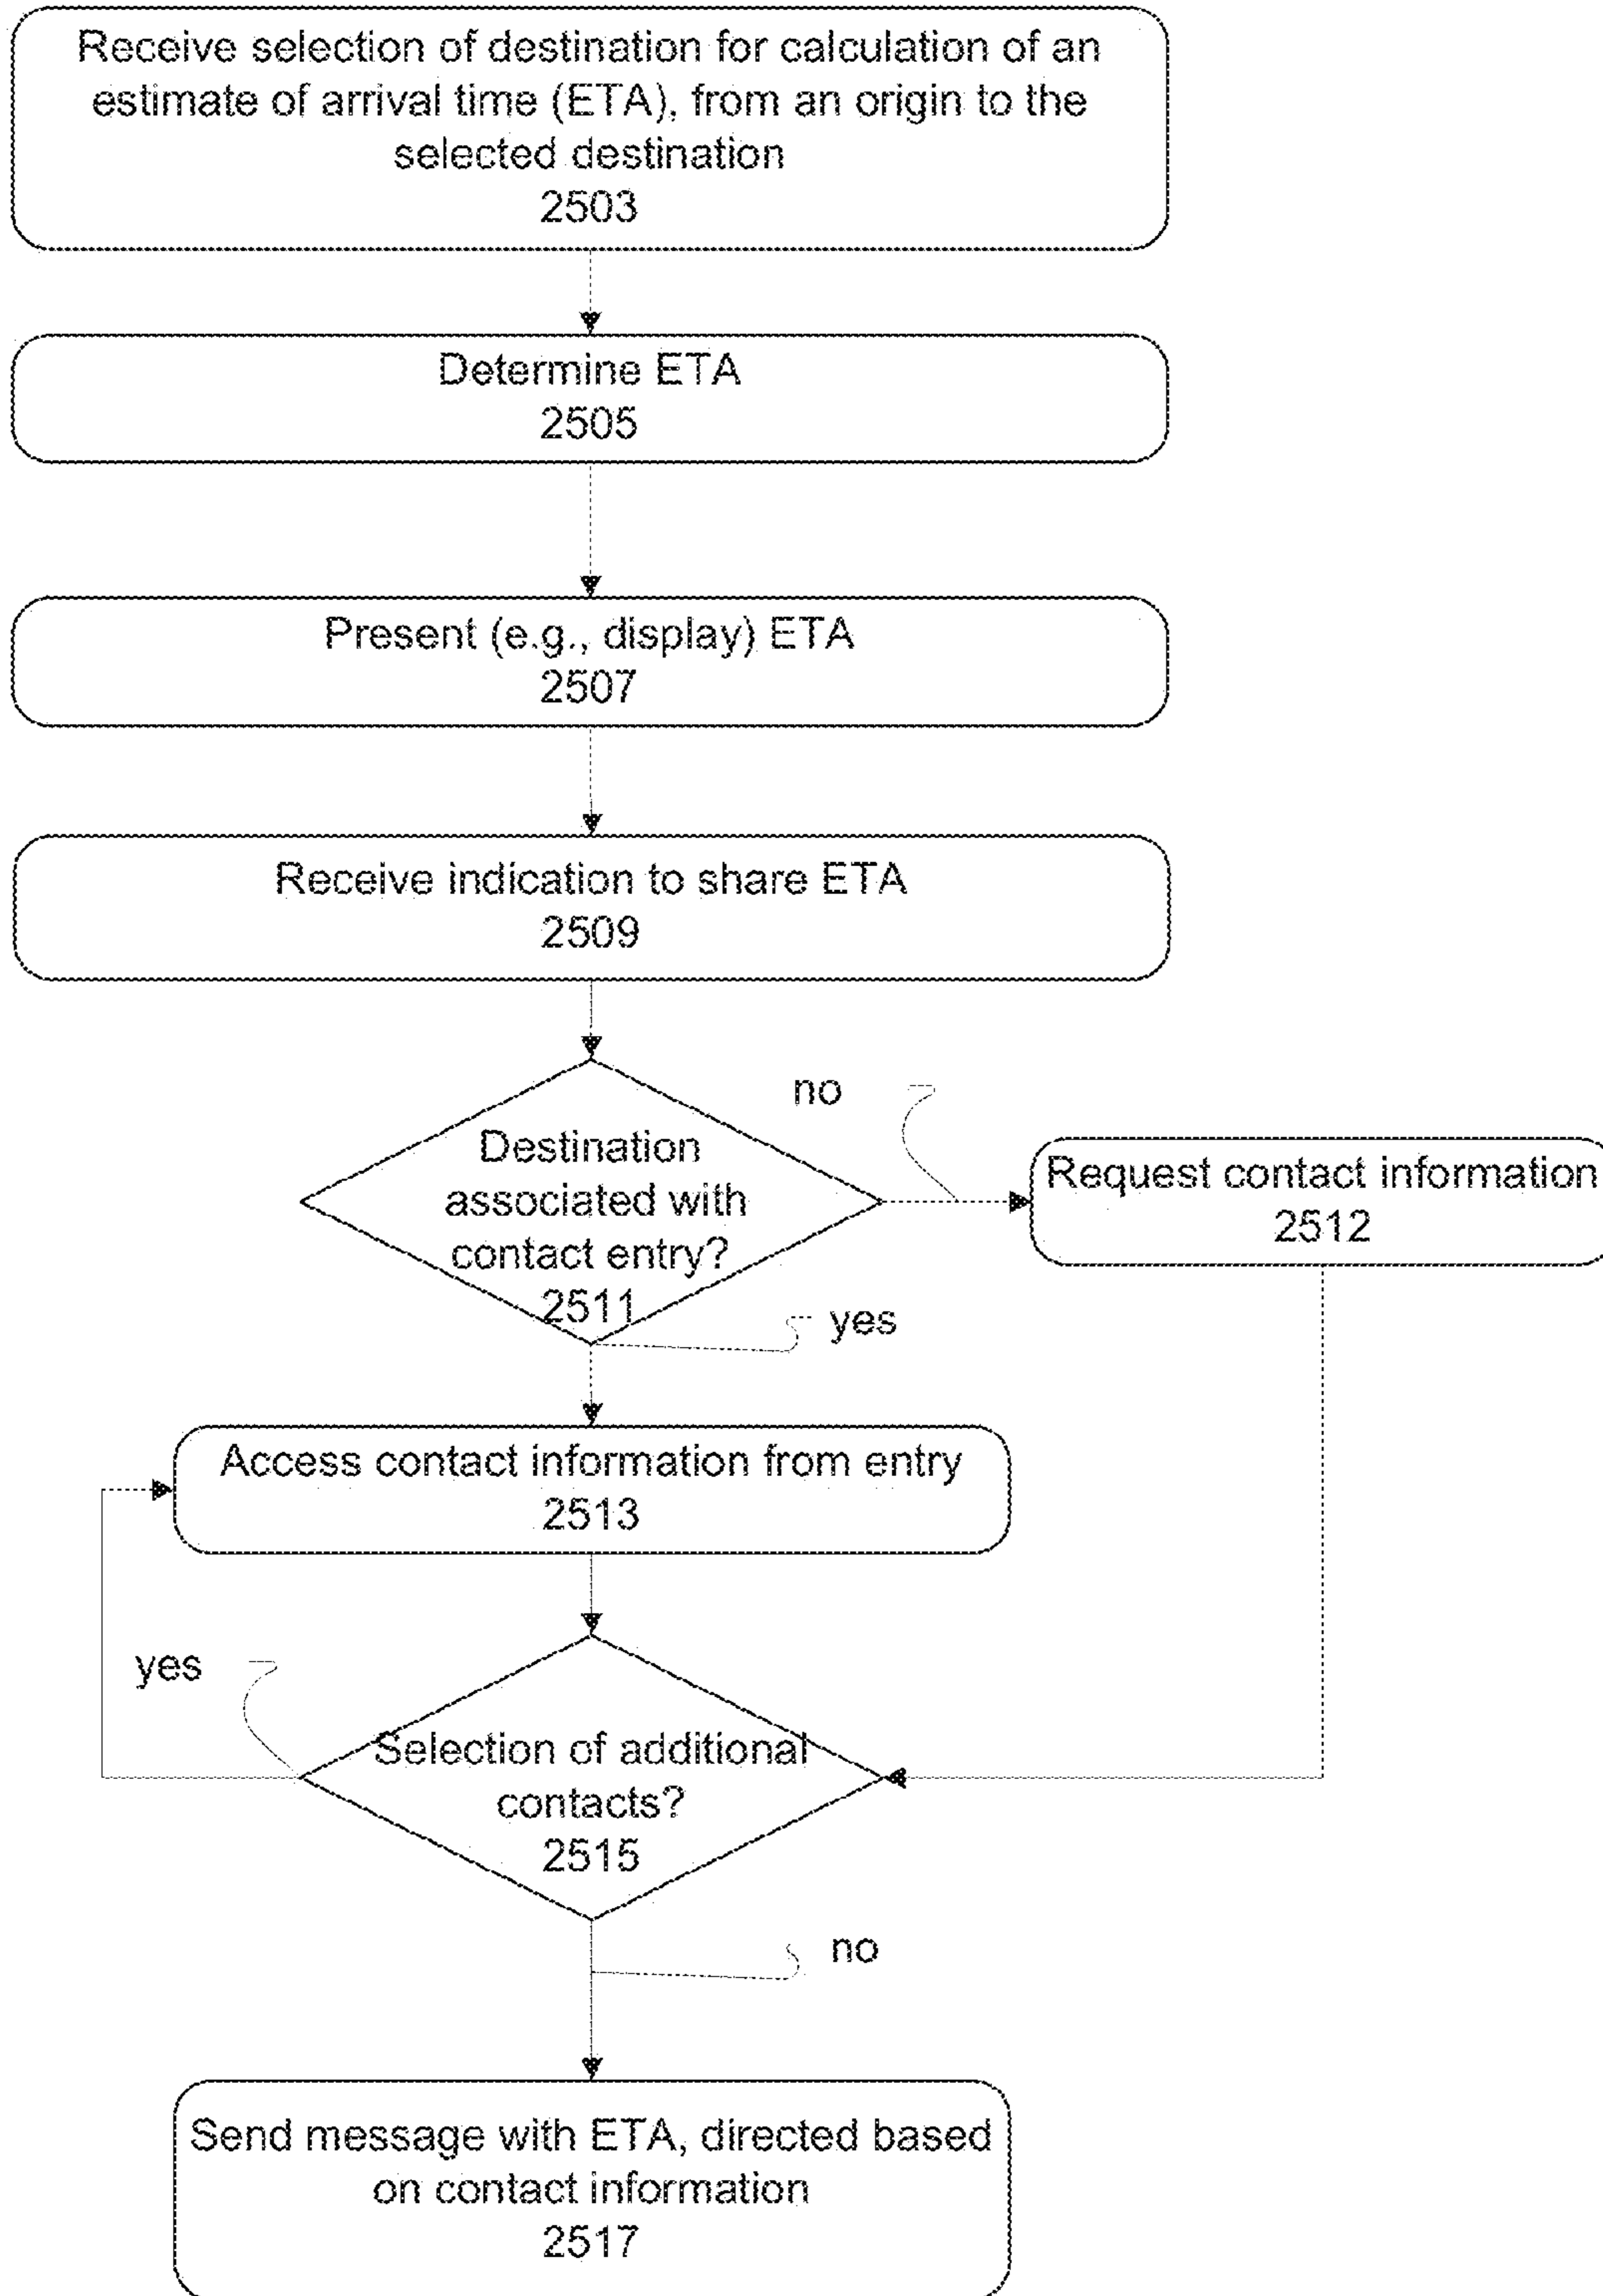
Receive selection of destination for calculation of an estimate of arrival time (ETA), from an origin to the selected destination
2503

Determine ETA
2505

Present (e.g., display) ETA
2507

Receive indication to share ETA
2509

no

Destination associated with contact entry?
2511

Request contact information
2512

yes

Access contact information from entry
2513

yes

Selection of additional contacts?
2515

no

Send message with ETA, directed based on contact information
2517